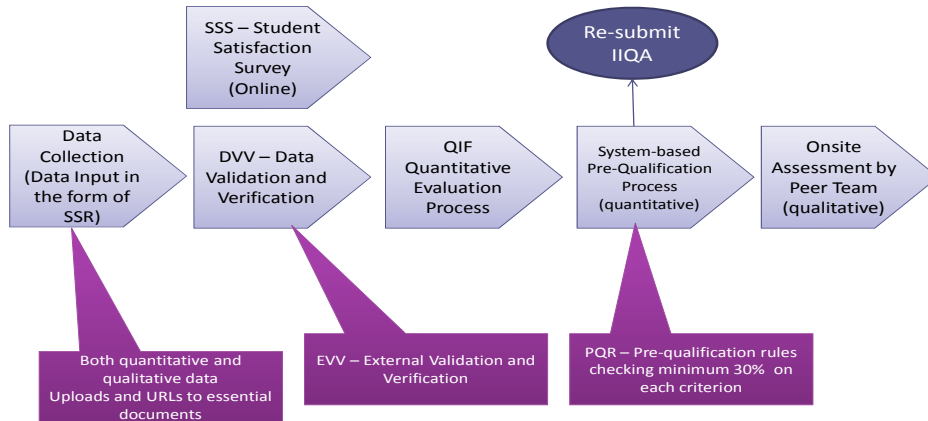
SSS – Student Satisfaction Survey (Online)

Re-submit IIQA

Data Collection (Data Input in the form of SSR)

DVV – Data Validation and Verification

QIF Quantitative Evaluation Process

System-based Pre-Qualification Process (quantitative)

Onsite Assessment by Peer Team (qualitative)

Both quantitative and qualitative data Uploads and URLs to essential documents

EVV – External Validation and Verification

PQR – Pre-qualification rules checking minimum 30% on each criterion